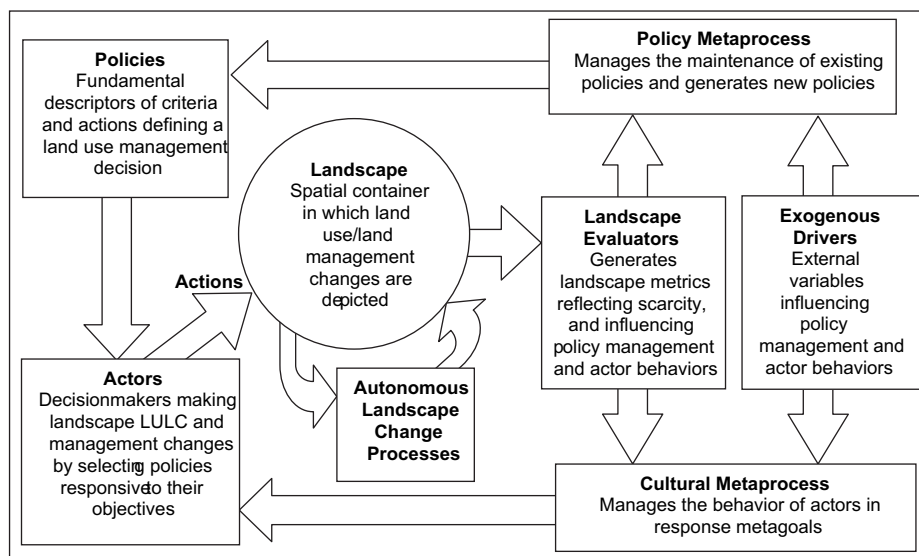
Policies
Fundamental descriptors of criteria and actions defining a land use management decision

Policy Metaprocess
Manages the maintenance of existing policies and generates new policies

Landscape
Spatial container in which land use/land management changes are depicted

Actions

Landscape Evaluators
Generates landscape metrics reflecting scarcity, and influencing policy management and actor behaviors

Exogenous Drivers
External variables influencing policy management and actor behaviors

Actors
Decisionmakers making landscape LULC and management changes by selecting policies responsive to their objectives

Autonomous Landscape Change Processes

Cultural Metaprocess
Manages the behavior of actors in response metagoals